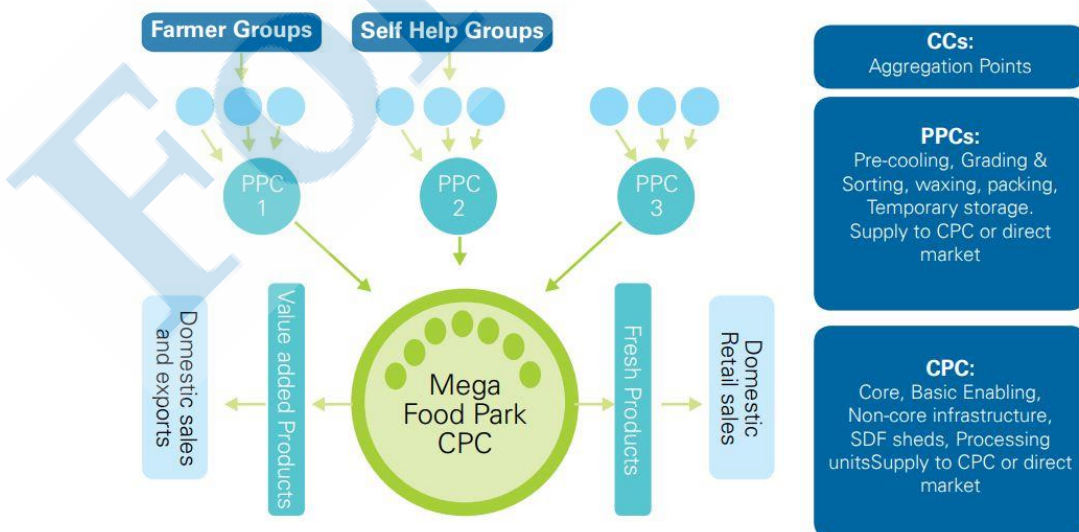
Farmer Groups

Self Help Groups

PPC 1

PPC 2

PPC 3

Domestic sales and exports

Value added Products

Mega Food Park CPC

Fresh Products

Domestic Retail sales

CCs:
Aggregation Points

PPCs:
Pre-cooling, Grading & Sorting, waxing, packing, Temporary storage. Supply to CPC or direct market

CPC:
Core, Basic Enabling, Non-core infrastructure, SDF sheds, Processing unitsSupply to CPC or direct market